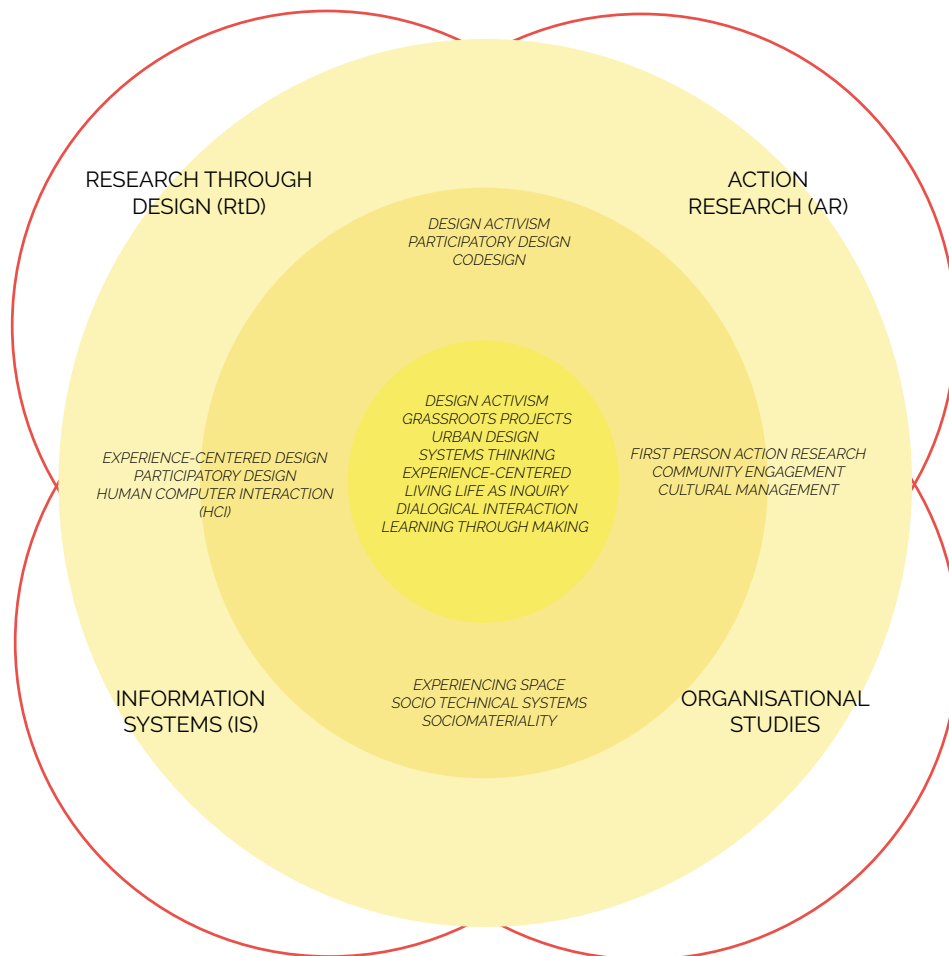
RESEARCH THROUGH DESIGN (RtD)

ACTION RESEARCH (AR)

DESIGN ACTIVISM
PARTICIPATORY DESIGN
CODESIGN

EXPERIENCE-CENTERED DESIGN
PARTICIPATORY DESIGN
HUMAN COMPUTER INTERACTION (HCI)

DESIGN ACTIVISM
GRASSROOTS PROJECTS
URBAN DESIGN
SYSTEMS THINKING
EXPERIENCE-CENTERED
LIVING LIFE AS INQUIRY
DIALOGICAL INTERACTION
LEARNING THROUGH MAKING

FIRST PERSON ACTION RESEARCH
COMMUNITY ENGAGEMENT
CULTURAL MANAGEMENT

EXPERIENCING SPACE
SOCIO TECHNICAL SYSTEMS
SOCIOMATERIALITY

INFORMATION SYSTEMS (IS)

ORGANISATIONAL STUDIES